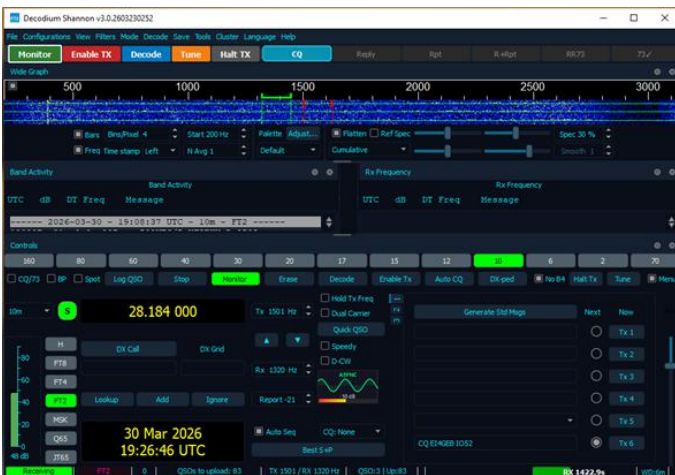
Decodium Shannon v3.0.2603230252

File Configurations View Filters Mode Decode Save Tools Cluster Language Help

Monitor Enable TX Decode Tune Halt TX CQ Reply Rpt R+Rpt RR73 73✓

Wide Graph

500 1000 1500 2000 2500 3000

Bars Bins/Pixel 4 Start 200 Hz Palette Adjust... Flatten Ref Spec Spec 30 %

Freq Time stamp Left N Avg 1 Default Cumulative Smooth 1

Band Activity

Band Activity

UTC dB DT Freq Message

------ 2026-03-30 - 19:08:37 UTC - 10m - FT2 ------

Rx Frequency

Rx Frequency

UTC dB DT Freq Message

Controls

160 80 60 40 30 20 17 15 12 10 6 2 70

CQ/73 BP Spot Log QSO Stop Monitor Erase Decode Enable Tx Auto CQ DX-ped No B4 Halt Tx Tune Menu

10m S 28.184 000 Tx 1501 Hz Hold Tx Freq Dual Carrier Quick QSO Speedy D-CW Generate Std Msgs Next Now

M DX Call DX Grid Tx 1

FT8 Rx 1320 Hz Tx 2

FT4 Tx 3

FT2 Lookup Add Ignore Report -21 Tx 4

MSK Tx 5

Q65 30 Mar 2026 19:26:46 UTC Auto Seq CQ: None Best S+P CQ EI4GEB IO52 Tx 6

JT65

-80 -60 -40 -20 0 48 dB

Receiving FT2 0 QSOs to upload: 83 TX 1501 / RX 1320 Hz QSO:3 | Up:83 RX 1472.9s WD:6m